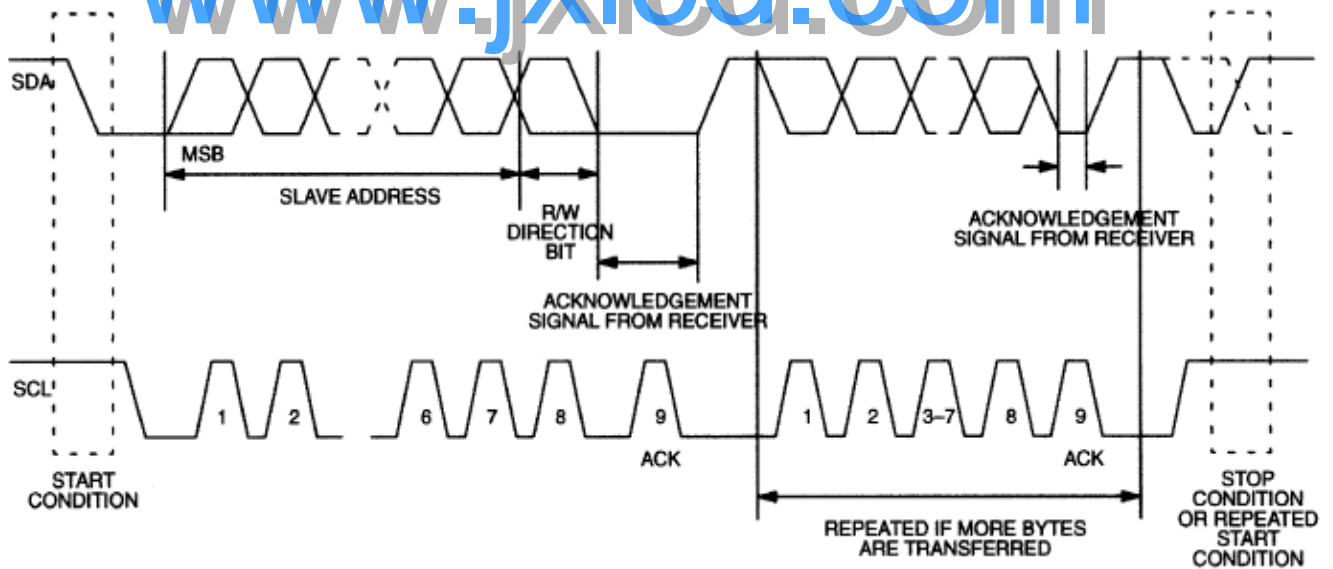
www.jxlcd.com

SDA

MSB

SLAVE ADDRESS

R/W DIRECTION BIT

ACKNOWLEDGEMENT SIGNAL FROM RECEIVER

ACKNOWLEDGEMENT SIGNAL FROM RECEIVER

SCL

1 2 6 7 8 9 1 2 3–7 8 9

ACK

ACK

START CONDITION

REPEATED IF MORE BYTES ARE TRANSFERRED

STOP CONDITION OR REPEATED START CONDITION